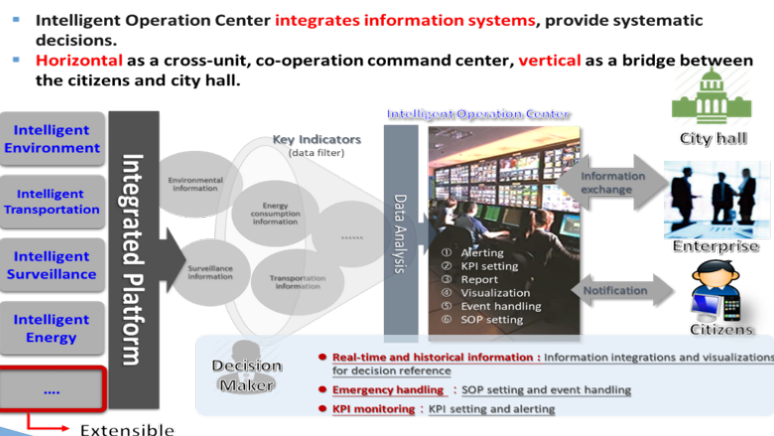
Intelligent Operation Center integrates information systems, provide systematic decisions.

Horizontal as a cross-unit, co-operation command center, vertical as a bridge between the citizens and city hall.

Intelligent Environment

Intelligent Transportation

Intelligent Surveillance

Intelligent Energy

....

Extensible

Integrated Platform

Key Indicators (data filter)

Environmental information

Energy consumption information

Surveillance information

Transportation information

......

Data Analysis

Intelligent Operation Center

① Alerting
② KPI setting
③ Report
④ Visualization
⑤ Event handling
⑥ SOP setting

Information exchange

Notification

City hall

Enterprise

Citizens

Decision Maker

Real-time and historical information : Information integrations and visualizations for decision reference

Emergency handling : SOP setting and event handling

KPI monitoring : KPI setting and alerting